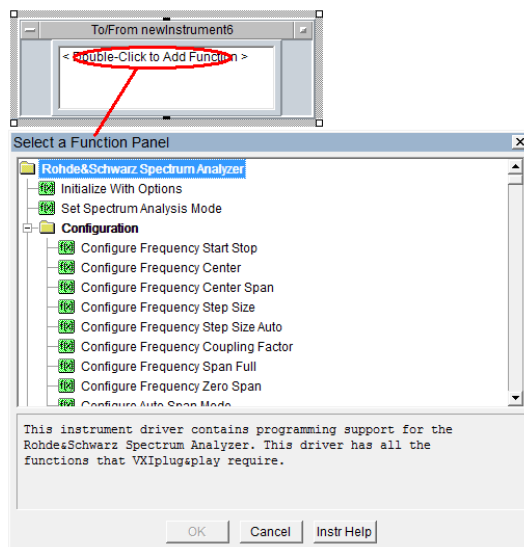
To/From newInstrument6

< Double-Click to Add Function >

Select a Function Panel

Rohde&Schwarz Spectrum Analyzer
Initialize With Options
Set Spectrum Analysis Mode
Configuration
Configure Frequency Start Stop
Configure Frequency Center
Configure Frequency Center Span
Configure Frequency Step Size
Configure Frequency Step Size Auto
Configure Frequency Coupling Factor
Configure Frequency Span Full
Configure Frequency Zero Span
Configure Auto Span Mode

This instrument driver contains programming support for the Rohde&Schwarz Spectrum Analyzer. This driver has all the functions that VXIplug&play require.

OK
Cancel
Instr Help